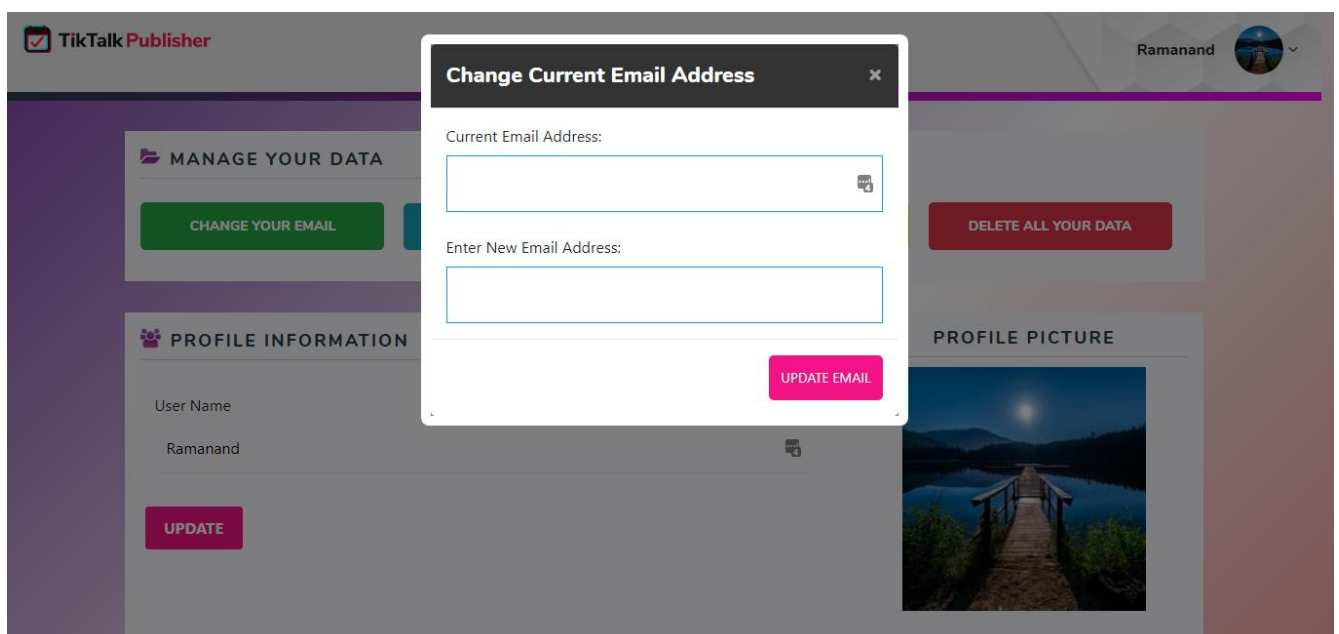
TikTalk Publisher

Ramanand

MANAGE YOUR DATA

CHANGE YOUR EMAIL

DELETE ALL YOUR DATA

PROFILE INFORMATION

User Name

Ramanand

UPDATE

PROFILE PICTURE

Change Current Email Address ×

Current Email Address:

Enter New Email Address:

UPDATE EMAIL